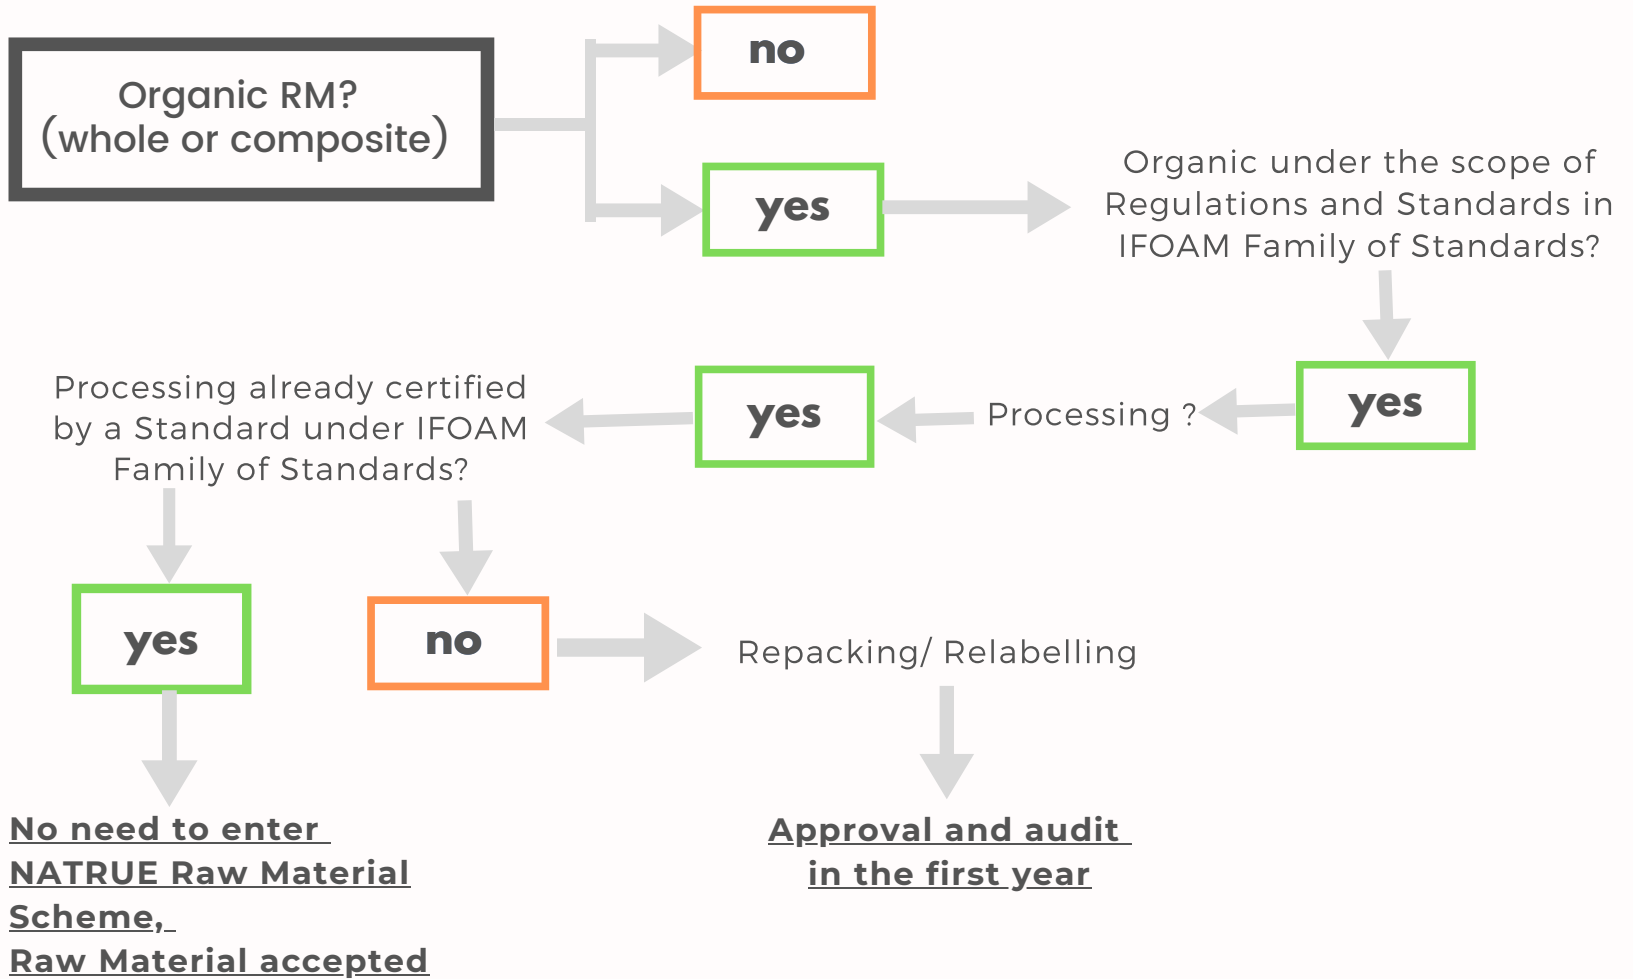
Organic RM?
(whole or composite)

no

yes

Organic under the scope of Regulations and Standards in IFOAM Family of Standards?

yes

Processing ?

yes

Processing already certified by a Standard under IFOAM Family of Standards?

yes

no

Repacking/ Relabelling

No need to enter NATRUE Raw Material Scheme, Raw Material accepted

Approval and audit in the first year